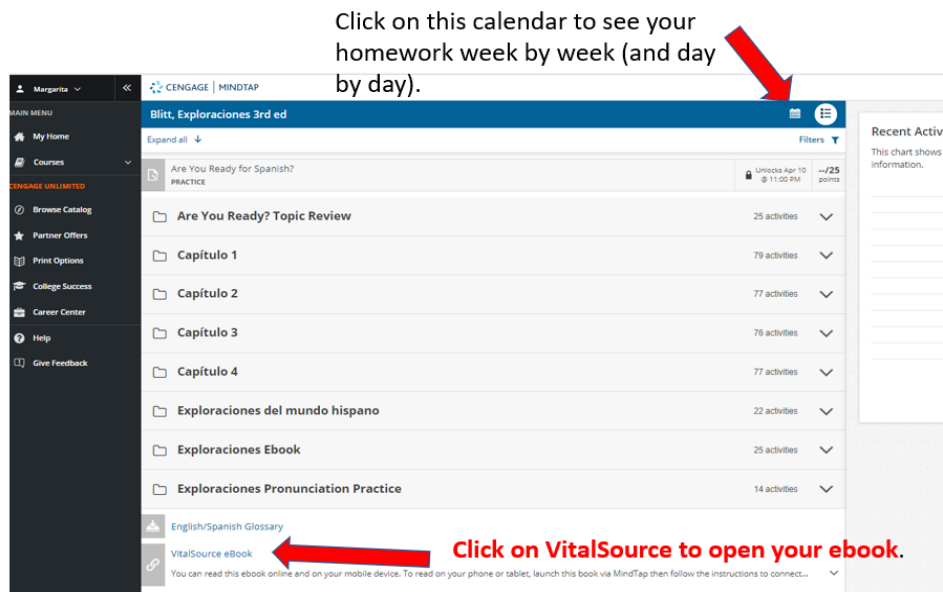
Click on this calendar to see your homework week by week (and day by day).

Margarita
MAIN MENU
My Home
Courses
CENGAGE UNLIMITED
Browse Catalog
Partner Offers
Print Options
College Success
Career Center
Help
Give Feedback

CENGAGE | MINDTAP

Blitt, Exploraciones 3rd ed

Expand all
Filters

Are You Ready for Spanish?
PRACTICE
Unlocks Apr 10 @ 11:00 PM
--/25 points

Are You Ready? Topic Review 25 activities
Capítulo 1 79 activities
Capítulo 2 77 activities
Capítulo 3 76 activities
Capítulo 4 77 activities
Exploraciones del mundo hispano 22 activities
Exploraciones Ebook 25 activities
Exploraciones Pronunciation Practice 14 activities

English/Spanish Glossary
VitalSource eBook
You can read this ebook online and on your mobile device. To read on your phone or tablet, launch this book via MindTap then follow the instructions to connect...

Click on VitalSource to open your ebook.

Recent Activ
This chart shows
information.